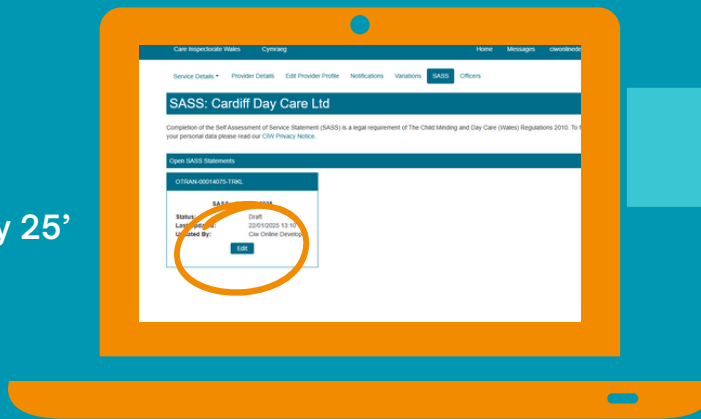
y 25’

Care Inspectorate Wales Cymraeg Home Messages ciwonlinede

Service Details ▾ Provider Details Edit Provider Profile Notifications Variations SASS Officers

SASS: Cardiff Day Care Ltd

Completion of the Self Assessment of Service Statement (SASS) is a legal requirement of The Child Minding and Day Care (Wales) Regulations 2010. To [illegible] your personal data please read our CIW Privacy Notice.

Open SASS Statements

OTRAN-00014075-TRKL

SASS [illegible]

Status: Draft
Last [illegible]: 22/01/2025 13:10
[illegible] By: Ciw Online Develop

Edit